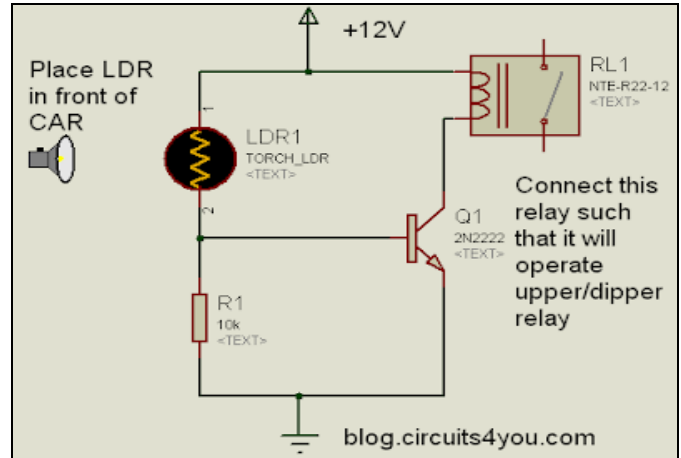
+12V

Place LDR in front of CAR

RL1
NTE-R22-12
<TEXT>

1

LDR1
TORCH_LDR
<TEXT>

2

Connect this relay such that it will operate upper/dipper relay

Q1
2N2222
<TEXT>

R1
10k
<TEXT>

blog.circuits4you.com